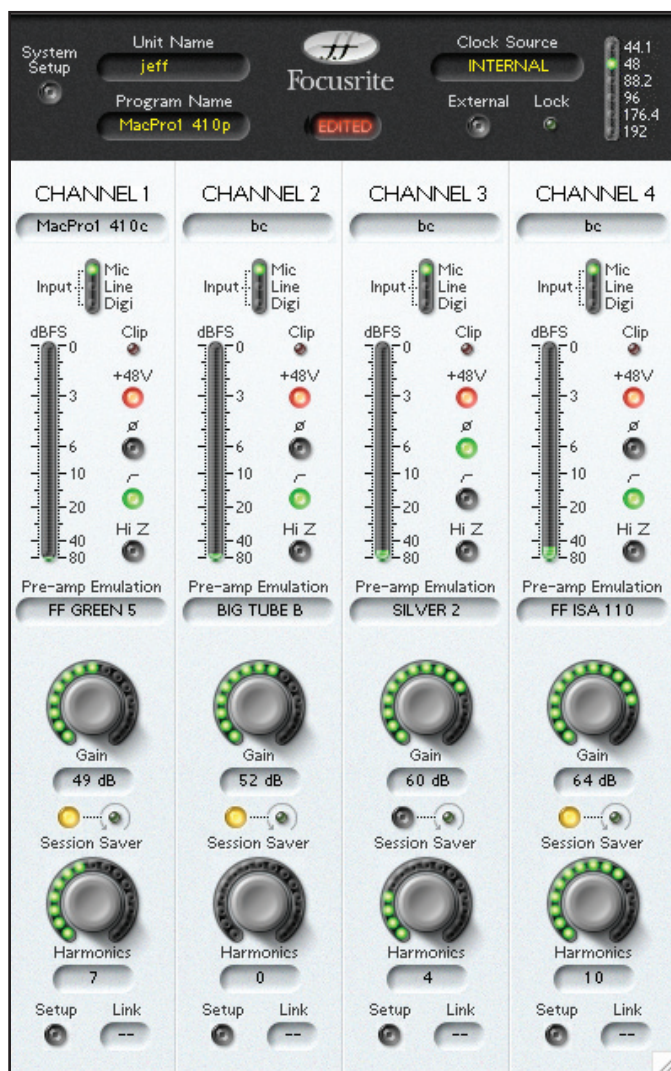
System Setup

Unit Name
jeff

Program Name
MacPro1 410p

ff
Focusrite

EDITED

Clock Source
INTERNAL

External Lock

44.1
48
88.2
96
176.4
192

CHANNEL 1
MacPro1 410c
Input Mic Line Digi
dBFS Clip
0
+48V
3
ø
6
10
20
40
80
Hi Z
Pre-amp Emulation
FF GREEN 5
Gain
49 dB
Session Saver
Harmonics
7
Setup Link
--

CHANNEL 2
bc
Input Mic Line Digi
dBFS Clip
0
+48V
3
ø
6
10
20
40
80
Hi Z
Pre-amp Emulation
BIG TUBE B
Gain
52 dB
Session Saver
Harmonics
0
Setup Link
--

CHANNEL 3
bc
Input Mic Line Digi
dBFS Clip
0
+48V
3
ø
6
10
20
40
80
Hi Z
Pre-amp Emulation
SILVER 2
Gain
60 dB
Session Saver
Harmonics
4
Setup Link
--

CHANNEL 4
bc
Input Mic Line Digi
dBFS Clip
0
+48V
3
ø
6
10
20
40
80
Hi Z
Pre-amp Emulation
FF ISA 110
Gain
64 dB
Session Saver
Harmonics
10
Setup Link
--